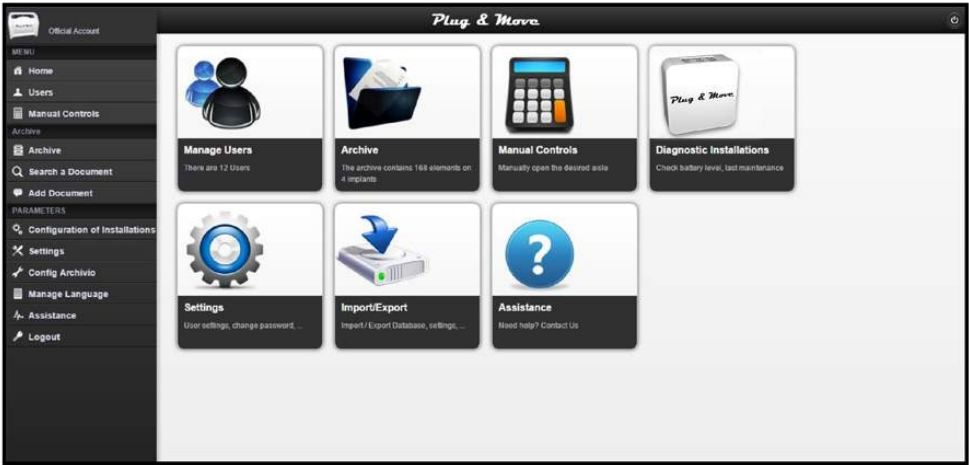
Official Account

Plug & Move

MENU
Home
Users
Manual Controls
Archive
Archive
Search a Document
Add Document
PARAMETERS
Configuration of Installations
Settings
Config Archivio
Manage Language
Assistance
Logout

Manage Users
There are 12 Users

Archive
The archive contains 168 elements on 4 implants

Manual Controls
Manually open the desired aisle

Plug & Move
Diagnostic Installations
Check battery level, last maintenance

Settings
User settings, change password, ...

Import/Export
Import / Export Database, settings, ...

Assistance
Need help? Contact Us